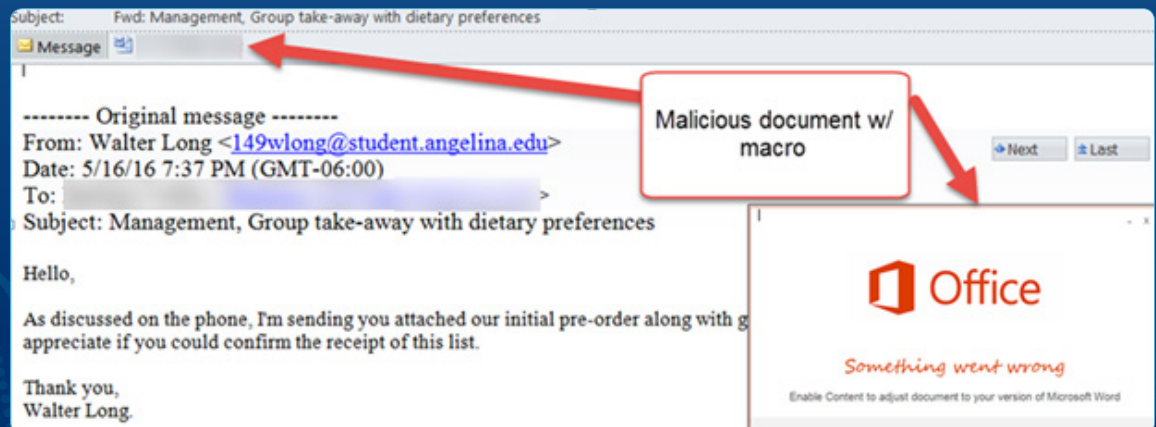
Subject: Fwd: Management, Group take-away with dietary preferences

Message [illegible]

-------- Original message --------
From: Walter Long <149wlong@student.angelina.edu>
Date: 5/16/16 7:37 PM (GMT-06:00)
To: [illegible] >
Subject: Management, Group take-away with dietary preferences

Hello,

As discussed on the phone, I'm sending you attached our initial pre-order along with g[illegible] appreciate if you could confirm the receipt of this list.

Thank you,
Walter Long.

Malicious document w/ macro

Next Last

Office

Something went wrong

Enable Content to adjust document to your version of Microsoft Word